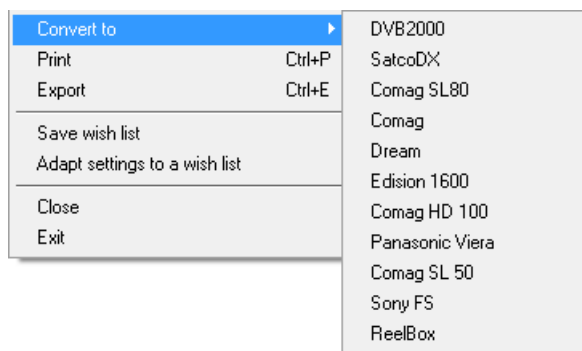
Convert to
Print Ctrl+P
Export Ctrl+E
Save wish list
Adapt settings to a wish list
Close
Exit

DVB2000
SatcoDX
Comag SL80
Comag
Dream
Edision 1600
Comag HD 100
Panasonic Viera
Comag SL 50
Sony FS
ReelBox